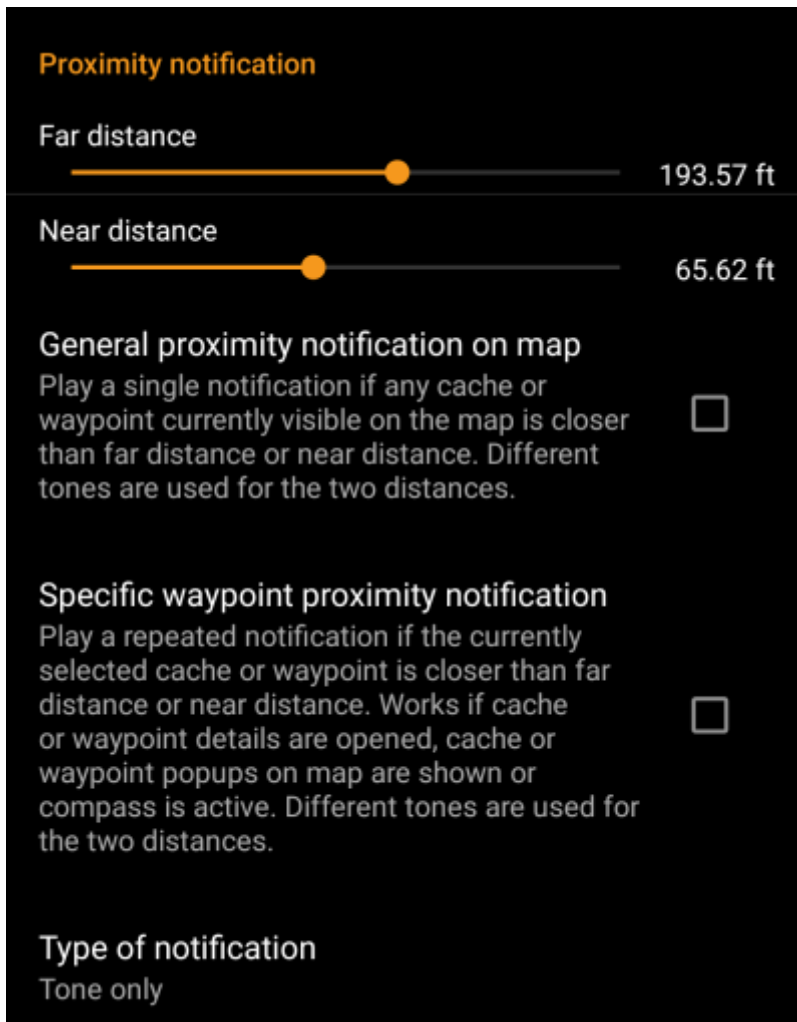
Proximity notification

Far distance

193.57 ft

Near distance

65.62 ft

General proximity notification on map

Play a single notification if any cache or waypoint currently visible on the map is closer than far distance or near distance. Different tones are used for the two distances.

Specific waypoint proximity notification

Play a repeated notification if the currently selected cache or waypoint is closer than far distance or near distance. Works if cache or waypoint details are opened, cache or waypoint popups on map are shown or compass is active. Different tones are used for the two distances.

Type of notification

Tone only